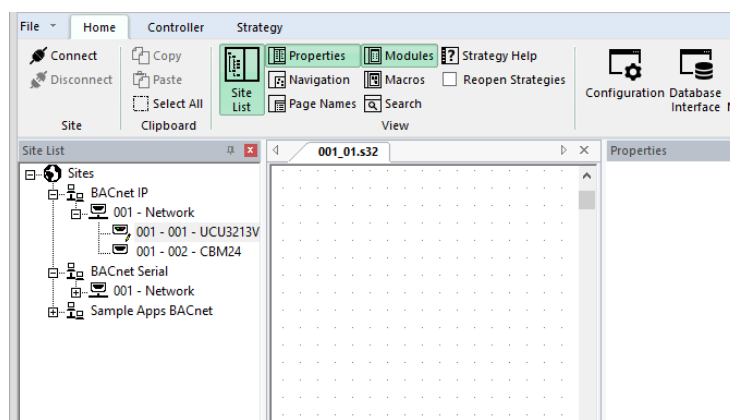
File Home Controller Strategy

Connect
Disconnect
Site

Copy
Paste
Select All
Clipboard

Site List
Properties
Navigation
Page Names
Modules
Macros
Search
Strategy Help
Reopen Strategies
View

Configuration
Database Interface

Site List
Sites
BACnet IP
001 - Network
001 - 001 - UCU3213V
001 - 002 - CBM24
BACnet Serial
001 - Network
Sample Apps BACnet

001_01.s32

Properties